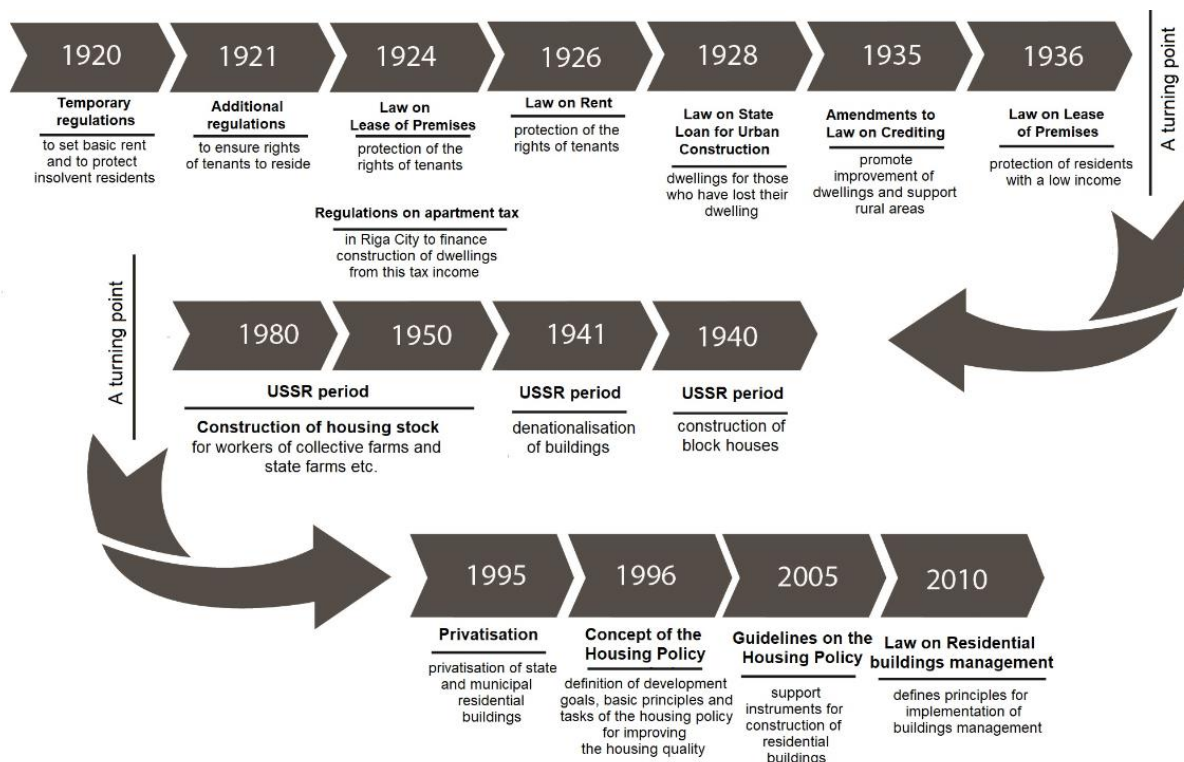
1920
Temporary regulations
to set basic rent and to protect insolvent residents

1921
Additional regulations
to ensure rights of tenants to reside

1924
Law on Lease of Premises
protection of the rights of tenants

1926
Law on Rent
protection of the rights of tenants

1928
Law on State Loan for Urban Construction
dwellings for those who have lost their dwelling

1935
Amendments to Law on Crediting
promote improvement of dwellings and support rural areas

1936
Law on Lease of Premises
protection of residents with a low income

A turning point

Regulations on apartment tax
in Riga City to finance construction of dwellings from this tax income

A turning point

1980
1950
USSR period
Construction of housing stock
for workers of collective farms and state farms etc.

1941
USSR period
denationalisation of buildings

1940
USSR period
construction of block houses

1995
Privatisation
privatisation of state and municipal residential buildings

1996
Concept of the Housing Policy
definition of development goals, basic principles and tasks of the housing policy for improving the housing quality

2005
Guidelines on the Housing Policy
support instruments for construction of residential buildings

2010
Law on Residential buildings management
defines principles for implementation of buildings management